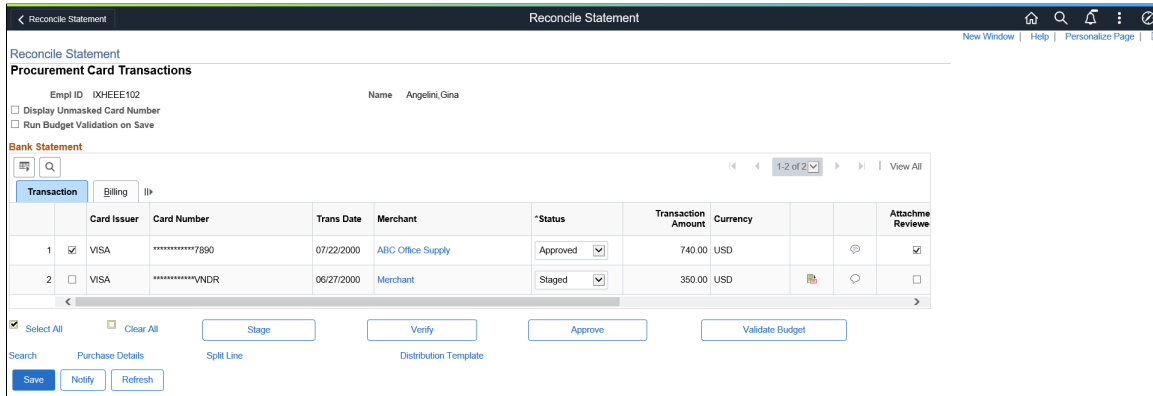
Reconcile Statement

Reconcile Statement

New Window | Help | Personalize Page |

Reconcile Statement

Procurement Card Transactions

Empl ID IXHEEE102

Name Angelini,Gina

Display Unmasked Card Number

Run Budget Validation on Save

Bank Statement

1-2 of 2

View All

Transaction Billing

|  |  | Card Issuer | Card Number | Trans Date | Merchant | *Status | Transaction Amount | Currency |  |  | Attachme Reviewe |
|---|---|---|---|---|---|---|---|---|---|---|---|
| 1 | ☑ | VISA | ************7890 | 07/22/2000 | ABC Office Supply | Approved | 740.00 | USD |  |  | ☑ |
| 2 | ☐ | VISA | ************VNDR | 06/27/2000 | Merchant | Staged | 350.00 | USD |  |  | ☐ |

Select All Clear All Stage Verify Approve Validate Budget

Search Purchase Details Split Line Distribution Template

Save Notify Refresh